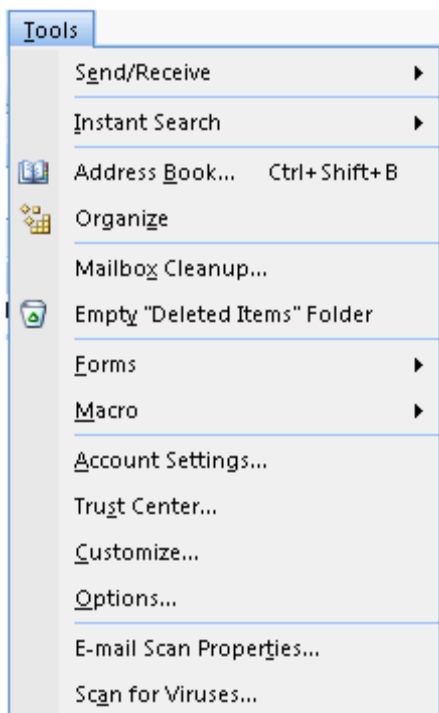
Tools

Send/Receive

Instant Search

Address Book... Ctrl+Shift+B

Organize

Mailbox Cleanup...

Empty "Deleted Items" Folder

Forms

Macro

Account Settings...

Trust Center...

Customize...

Options...

E-mail Scan Properties...

Scan for Viruses...